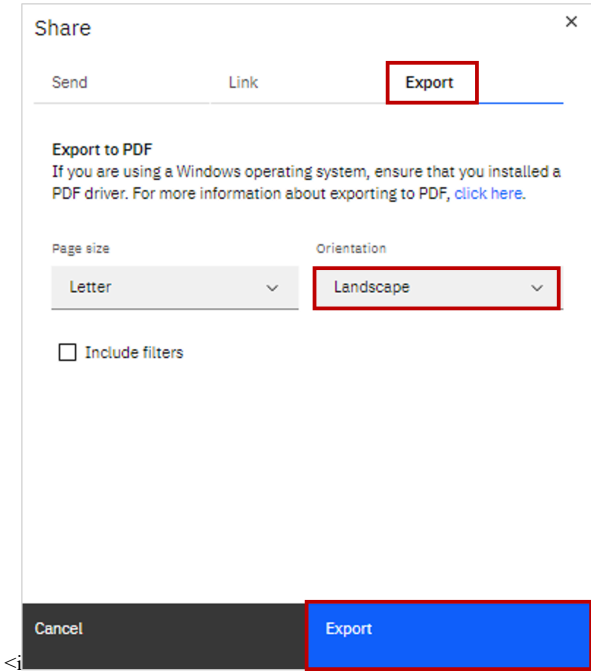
Share

×

Send

Link

Export

Export to PDF

If you are using a Windows operating system, ensure that you installed a PDF driver. For more information about exporting to PDF, click here.

Page size

Letter

Orientation

Landscape

Include filters

Cancel

Export

<i